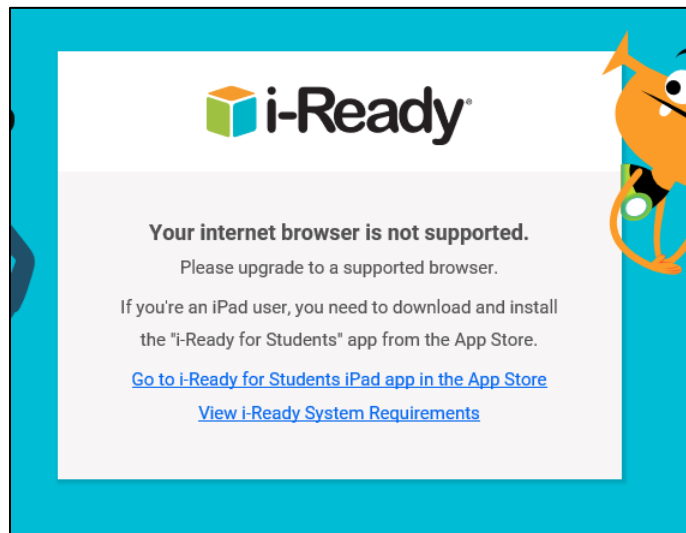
i-Ready®

Your internet browser is not supported.

Please upgrade to a supported browser.

If you're an iPad user, you need to download and install the "i-Ready for Students" app from the App Store.

Go to i-Ready for Students iPad app in the App Store

View i-Ready System Requirements